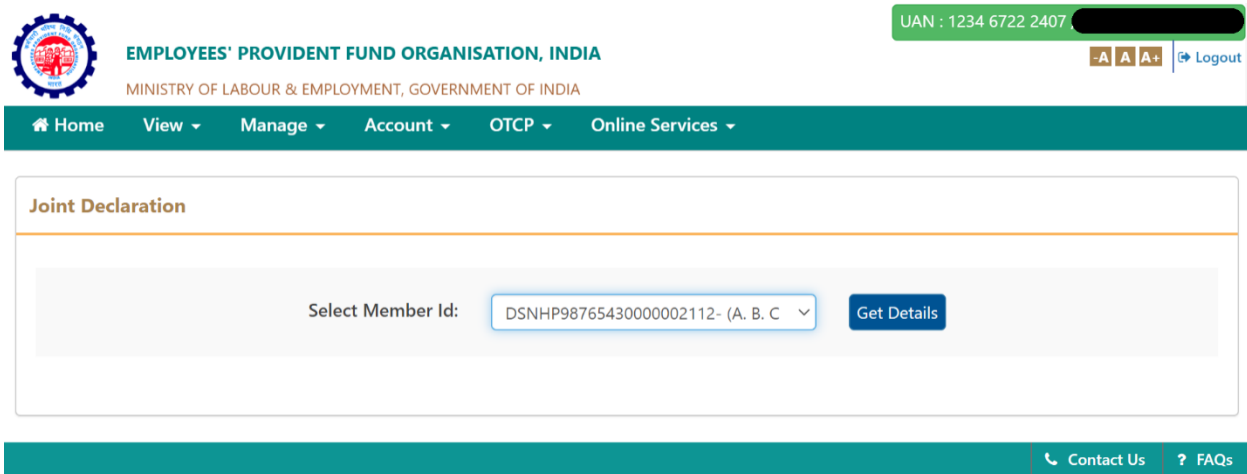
EMPLOYEES' PROVIDENT FUND ORGANISATION, INDIA

MINISTRY OF LABOUR & EMPLOYMENT, GOVERNMENT OF INDIA

UAN : 1234 6722 2407 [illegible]

-A A A+ Logout

Home View Manage Account OTCP Online Services

Joint Declaration

Select Member Id: DSNHP98765430000002112- (A. B. C

Get Details

Contact Us ? FAQs